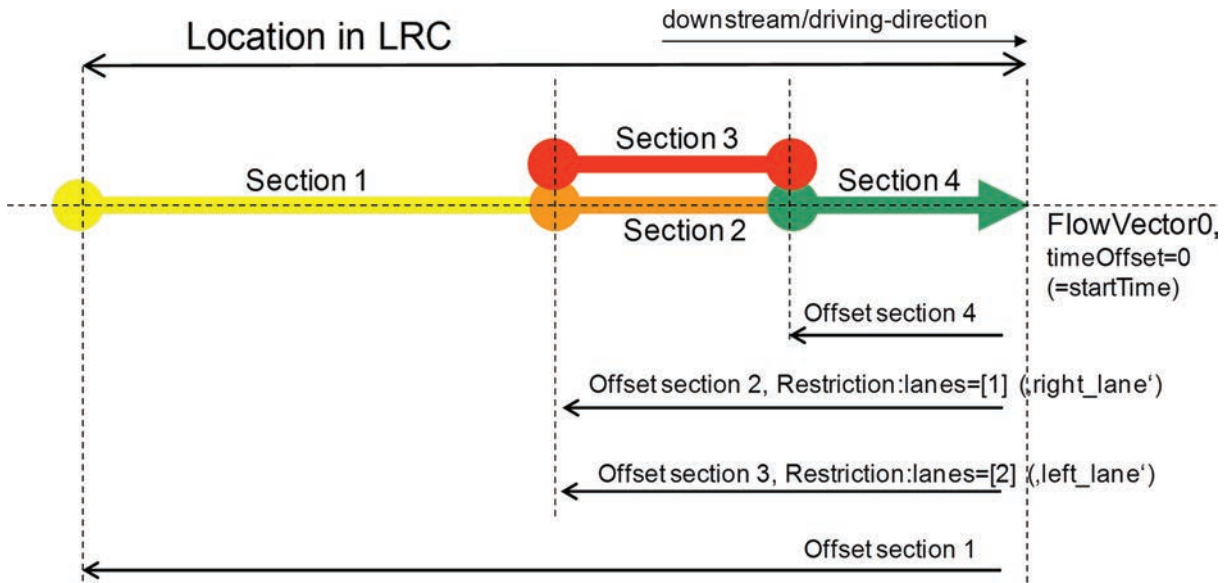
Location in LRC

downstream/driving-direction

Section 3

Section 1

Section 4

Section 2

FlowVector0,
timeOffset=0
(=startTime)

Offset section 4

Offset section 2, Restriction:lanes=[1] (‚right_lane')

Offset section 3, Restriction:lanes=[2] (‚left_lane')

Offset section 1